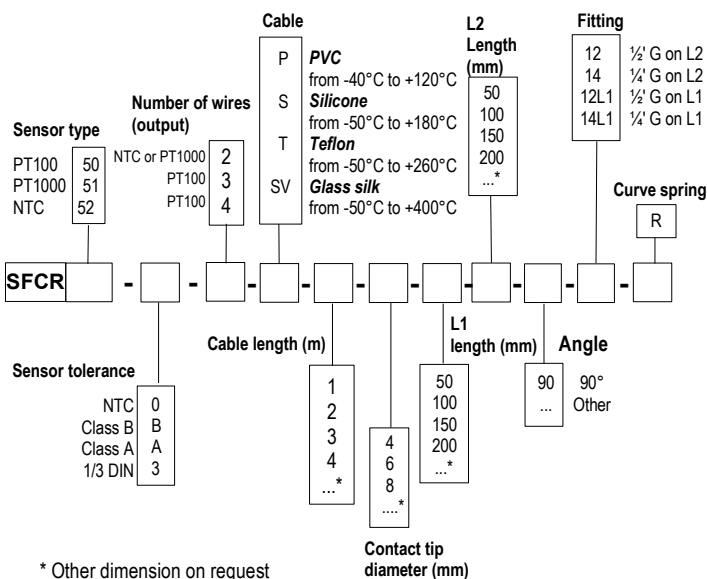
Cable

L2 Length (mm)

Fitting

Number of wires (output)

Sensor type

| PT100 | 50 |
|---|---|
| PT1000 | 51 |
| NTC | 52 |

| NTC or PT1000 | 2 |
|---|---|
| PT100 | 3 |
| PT100 | 4 |

P *PVC* from -40°C to +120°C
S *Silicone* from -50°C to +180°C
T *Teflon* from -50°C to +260°C
SV *Glass silk* from -50°C to +400°C

50
100
150
200
...*

12 ½' G on L2
14 ¼' G on L2
12L1 ½' G on L1
14L1 ¼' G on L1

Curve spring

R

SFCR - - - - - - - - - - -

Cable length (m)

L1 length (mm)

Angle

Sensor tolerance

| NTC | 0 |
|---|---|
| Class B | B |
| Class A | A |
| 1/3 DIN | 3 |

1
2
3
4
...*

4
6
8
....*

50
100
150
200
...*

90 90°
... Other

Contact tip diameter (mm)

* Other dimension on request